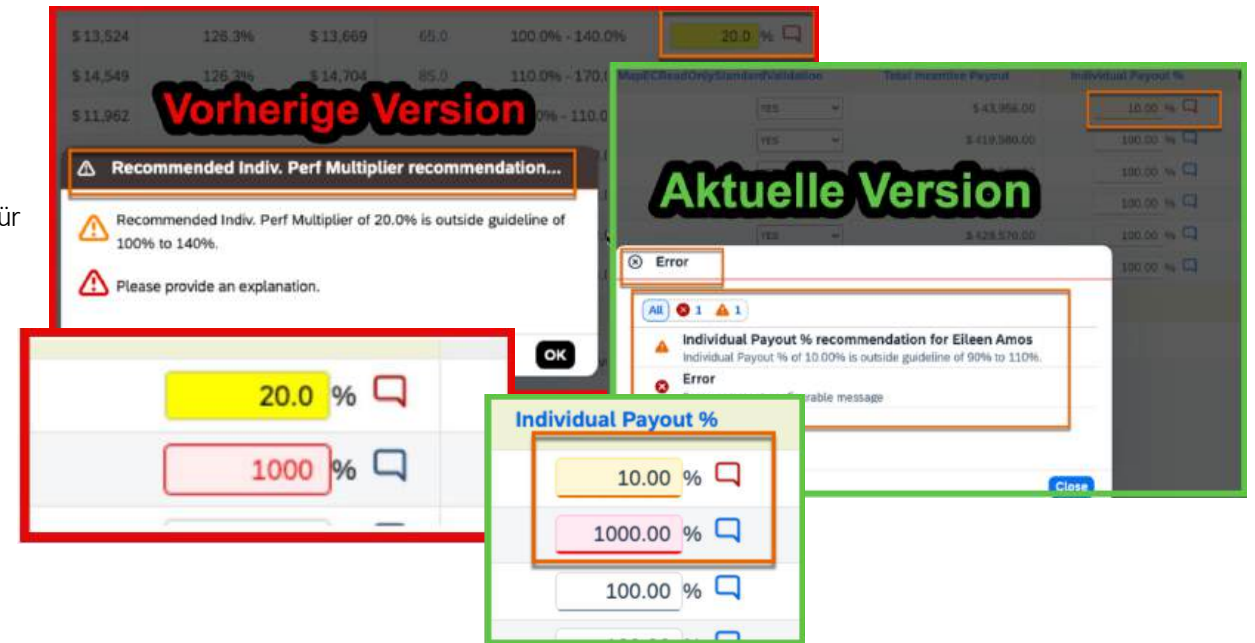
ür

$ 13,524 126.3% $ 13,669 65.0 100.0% - 140.0% 20.0 %

$ 14,549 126.3% $ 14,704 85.0 110.0% - 170.0

$ 11,962 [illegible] 0% - 110.0

Vorherige Version

Recommended Indiv. Perf Multiplier recommendation...

Recommended Indiv. Perf Multiplier of 20.0% is outside guideline of 100% to 140%.

Please provide an explanation.

OK

20.0 %

1000 %

MapECReadOnlyStandardValidation Total Incentive Payout Individual Payout %

YES $ 43,956.00 10.00 %

YES $ 419,580.00 100.00 %

100.00 %

Aktuelle Version

100.00 %

YES $ 429,570.00 100.00 %

100.00 %

Error

All 1 1

Individual Payout % recommendation for Eileen Amos

Individual Payout % of 10.00% is outside guideline of 90% to 110%.

Error

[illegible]rable message

Close

Individual Payout %

10.00 %

1000.00 %

100.00 %